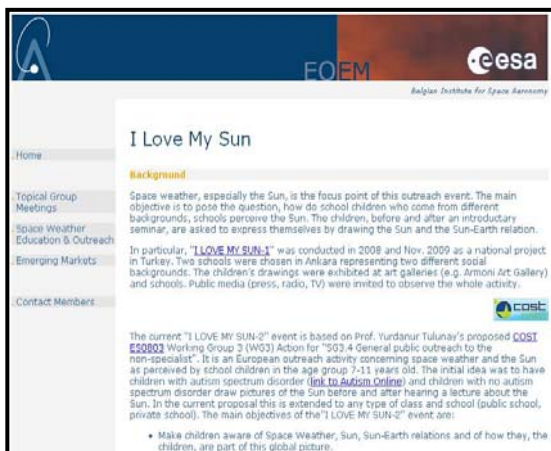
EOEM

esa

Belgian Institute for Space Aeronomy

Home

Topical Group Meetings

Space Weather Education & Outreach

Emerging Markets

Contact Members

I Love My Sun

Background

Space weather, especially the Sun, is the focus point of this outreach event. The main objective is to pose the question, how do school children who come from different backgrounds, schools perceive the Sun. The children, before and after an introductory seminar, are asked to express themselves by drawing the Sun and the Sun-Earth relation.

In particular, "I LOVE MY SUN-1" was conducted in 2008 and Nov. 2009 as a national project in Turkey. Two schools were chosen in Ankara representing two different social backgrounds. The children's drawings were exhibited at art galleries (e.g. Armoni Art Gallery) and schools. Public media (press, radio, TV) were invited to observe the whole activity.

cost

The current "I LOVE MY SUN-2" event is based on Prof. Yurdanur Tulunay's proposed COST ES0803 Working Group 3 (WG3) Action for "SG3.4 General public outreach to the non-specialist". It is an European outreach activity concerning space weather and the Sun as perceived by school children in the age group 7-11 years old. The initial idea was to have children with autism spectrum disorder (link to Autism Online) and children with no autism spectrum disorder draw pictures of the Sun before and after hearing a lecture about the Sun. In the current proposal this is extended to any type of class and school (public school, private school). The main objectives of the "I LOVE MY SUN-2" event are:

• Make children aware of Space Weather, Sun, Sun-Earth relations and of how they, the children, are part of this global picture.